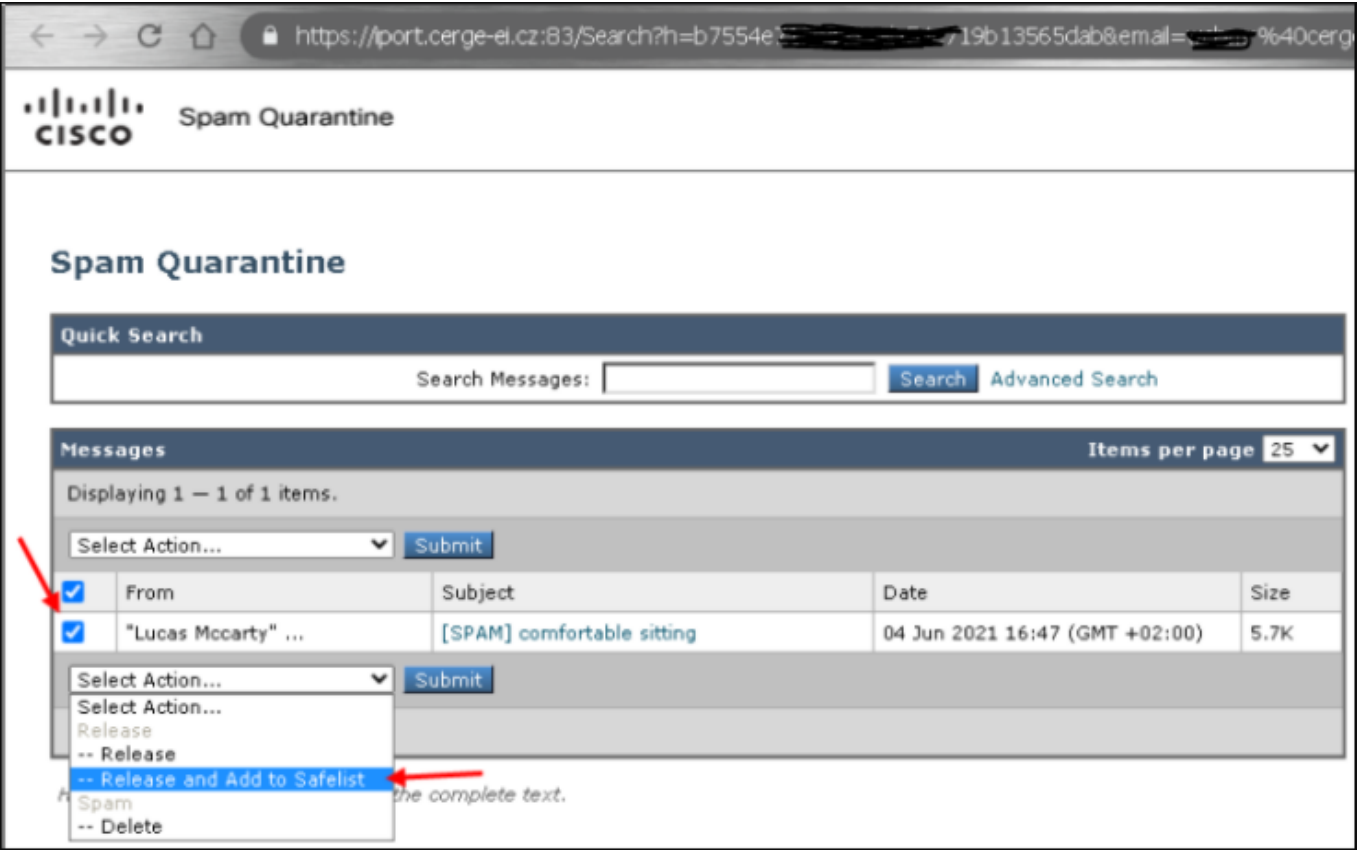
https://iport.cerge-ei.cz:83/Search?h=b7554e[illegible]19b13565dab&email=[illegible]%40cerg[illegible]

CISCO Spam Quarantine

Spam Quarantine

Quick Search

Search Messages: Search Advanced Search

Messages Items per page 25

Displaying 1 — 1 of 1 items.

Select Action... Submit

| | From | Subject | Date | Size |
|---|---|---|---|---|
| | "Lucas Mccarty" ... | [SPAM] comfortable sitting | 04 Jun 2021 16:47 (GMT +02:00) | 5.7K |

Select Action... Submit

Select Action...
Release
-- Release
-- Release and Add to Safelist
Spam
-- Delete

H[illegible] the complete text.